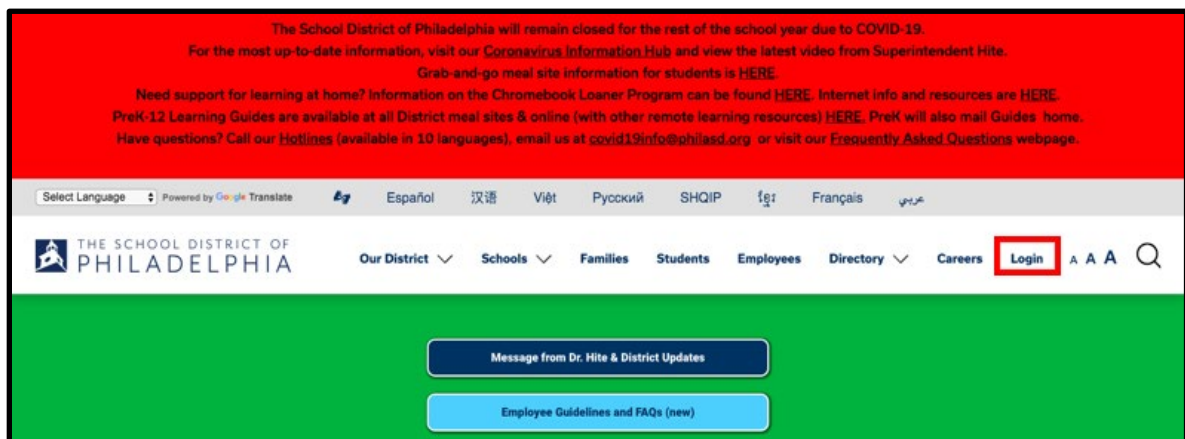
The School District of Philadelphia will remain closed for the rest of the school year due to COVID-19.
For the most up-to-date information, visit our Coronavirus Information Hub and view the latest video from Superintendent Hite.
Grab-and-go meal site information for students is HERE.
Need support for learning at home? Information on the Chromebook Loaner Program can be found HERE. Internet info and resources are HERE.
PreK-12 Learning Guides are available at all District meal sites & online (with other remote learning resources) HERE. PreK will also mail Guides home.
Have questions? Call our Hotlines (available in 10 languages), email us at covid19info@philasd.org or visit our Frequently Asked Questions webpage.

Select Language Powered by Google Translate Español 汉语 Việt Русский SHQIP ខ្មែរ Français عربي

THE SCHOOL DISTRICT OF PHILADELPHIA

Our District Schools Families Students Employees Directory Careers Login A A A

Message from Dr. Hite & District Updates

Employee Guidelines and FAQs (new)